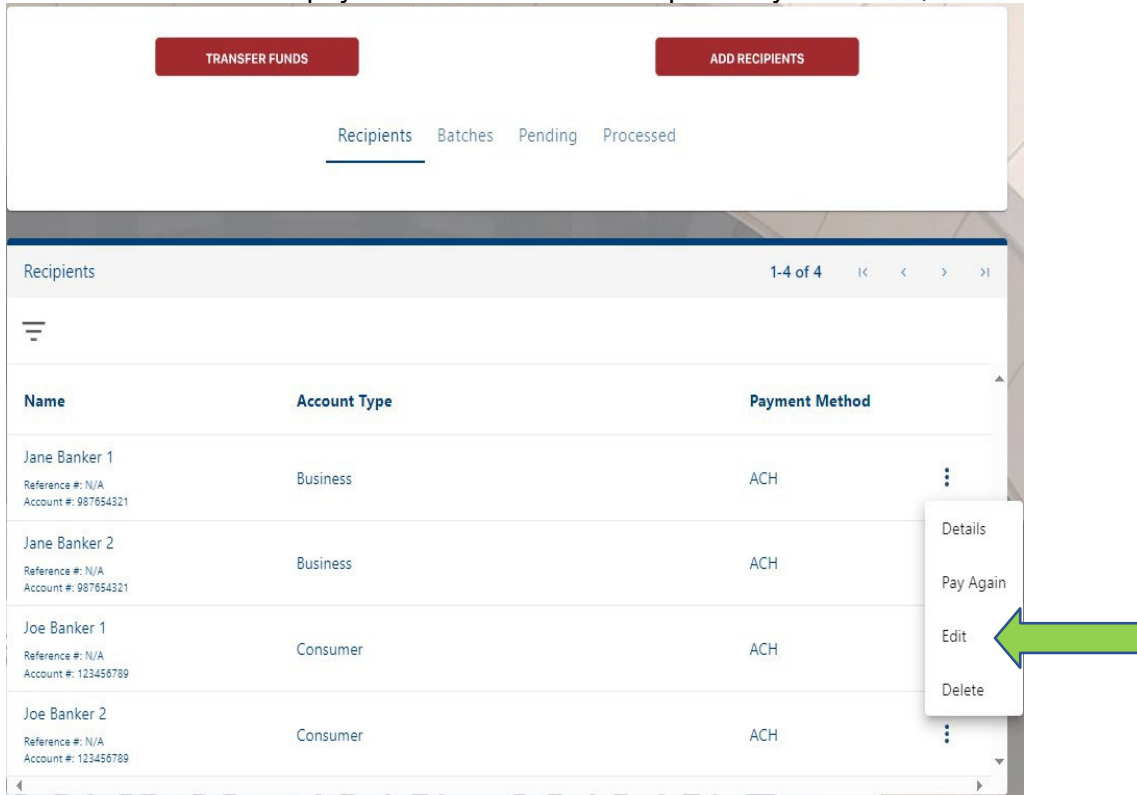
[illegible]

TRANSFER FUNDS

ADD RECIPIENTS

Recipients Batches Pending Processed

Recipients

1-4 of 4

| Name | Account Type | Payment Method |
|---|---|---|
| Jane Banker 1 Reference #: N/A Account #: 987654321 | Business | ACH |
| Jane Banker 2 Reference #: N/A Account #: 987654321 | Business | ACH |
| Joe Banker 1 Reference #: N/A Account #: 123456789 | Consumer | ACH |
| Joe Banker 2 Reference #: N/A Account #: 123456789 | Consumer | ACH |

Details
Pay Again
Edit
Delete